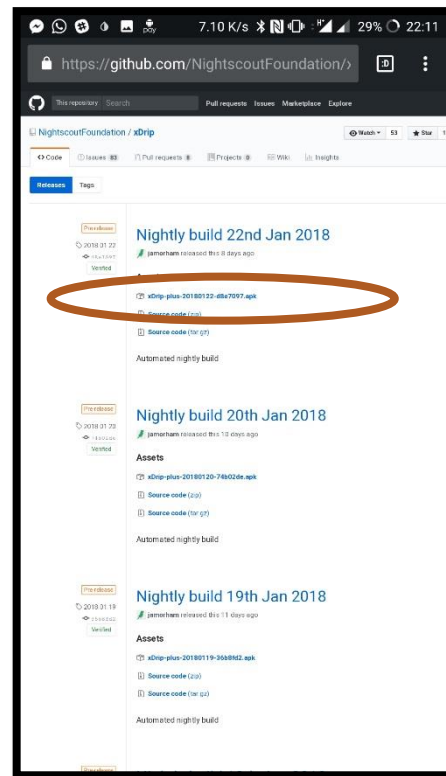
7.10 K/s 29% 22:11

https://github.com/NightscoutFoundation/›

:D

This repository Search Pull requests Issues Marketplace Explore

NightscoutFoundation / xDrip

Watch 53 Star

<> Code Issues 83 Pull requests 8 Projects 0 Wiki Insights

Releases Tags

Pre-release
2018.01.22
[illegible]
Verified

Nightly build 22nd Jan 2018

jamorham released this 8 days ago

Assets

xDrip-plus-20180122-d8e7097.apk

Source code (zip)

Source code (tar.gz)

Automated nightly build

Pre-release
2018.01.20
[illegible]
Verified

Nightly build 20th Jan 2018

jamorham released this 10 days ago

Assets

xDrip-plus-20180120-74b02de.apk

Source code (zip)

Source code (tar.gz)

Automated nightly build

Pre-release
2018.01.19
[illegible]
Verified

Nightly build 19th Jan 2018

jamorham released this 11 days ago

Assets

xDrip-plus-20180119-36b8fd2.apk

Source code (zip)

Source code (tar.gz)

Automated nightly build

Pre-release